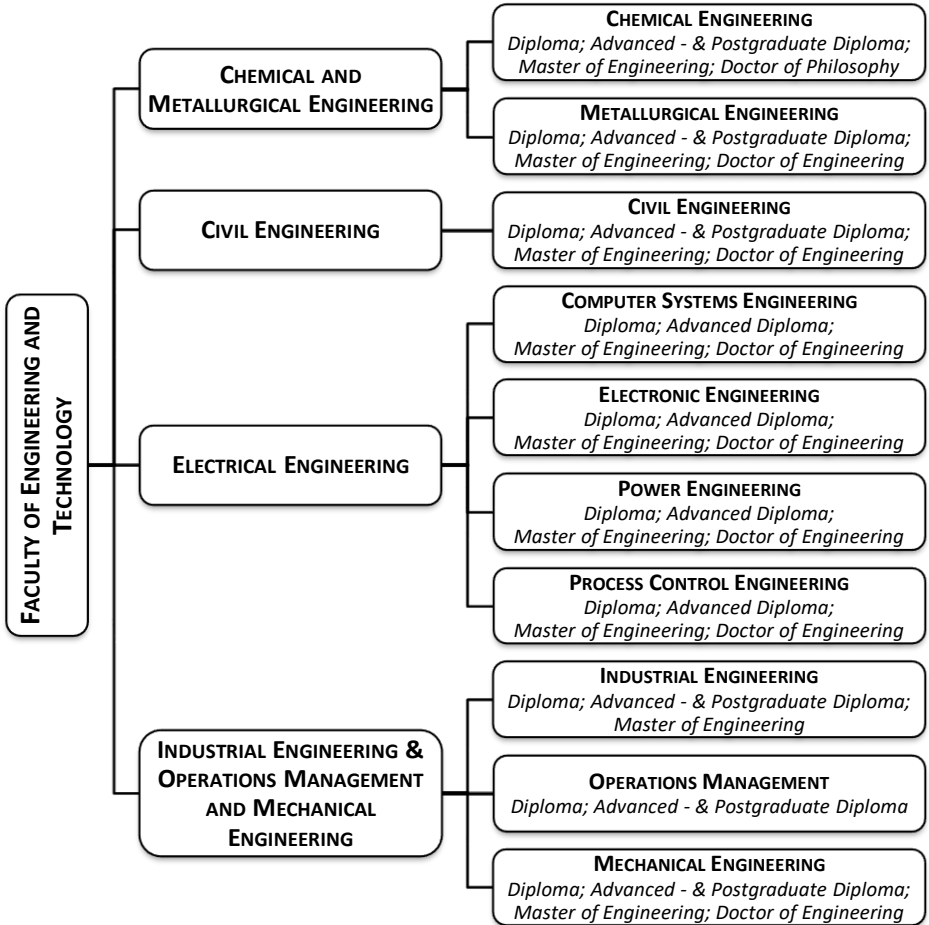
Faculty of Engineering and Technology

Chemical and Metallurgical Engineering

Chemical Engineering
Diploma; Advanced - & Postgraduate Diploma; Master of Engineering; Doctor of Philosophy

Metallurgical Engineering
Diploma; Advanced - & Postgraduate Diploma; Master of Engineering; Doctor of Engineering

Civil Engineering

Civil Engineering
Diploma; Advanced - & Postgraduate Diploma; Master of Engineering; Doctor of Engineering

Electrical Engineering

Computer Systems Engineering
Diploma; Advanced Diploma; Master of Engineering; Doctor of Engineering

Electronic Engineering
Diploma; Advanced Diploma; Master of Engineering; Doctor of Engineering

Power Engineering
Diploma; Advanced Diploma; Master of Engineering; Doctor of Engineering

Process Control Engineering
Diploma; Advanced Diploma; Master of Engineering; Doctor of Engineering

Industrial Engineering & Operations Management and Mechanical Engineering

Industrial Engineering
Diploma; Advanced - & Postgraduate Diploma; Master of Engineering

Operations Management
Diploma; Advanced - & Postgraduate Diploma

Mechanical Engineering
Diploma; Advanced - & Postgraduate Diploma; Master of Engineering; Doctor of Engineering